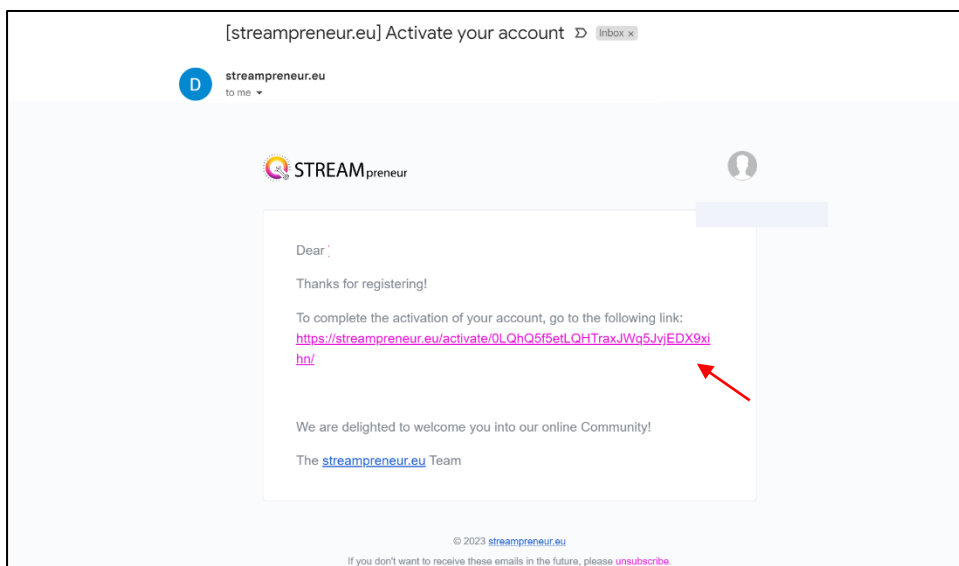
[streampreneur.eu] Activate your account Inbox ×

D

streampreneur.eu
to me

STREAMpreneur

Dear

Thanks for registering!

To complete the activation of your account, go to the following link:
https://streampreneur.eu/activate/0LQhQ5f5etLQHTraxJWq5JvjEDX9xihn/

We are delighted to welcome you into our online Community!

The streampreneur.eu Team

© 2023 streampreneur.eu

If you don't want to receive these emails in the future, please unsubscribe.